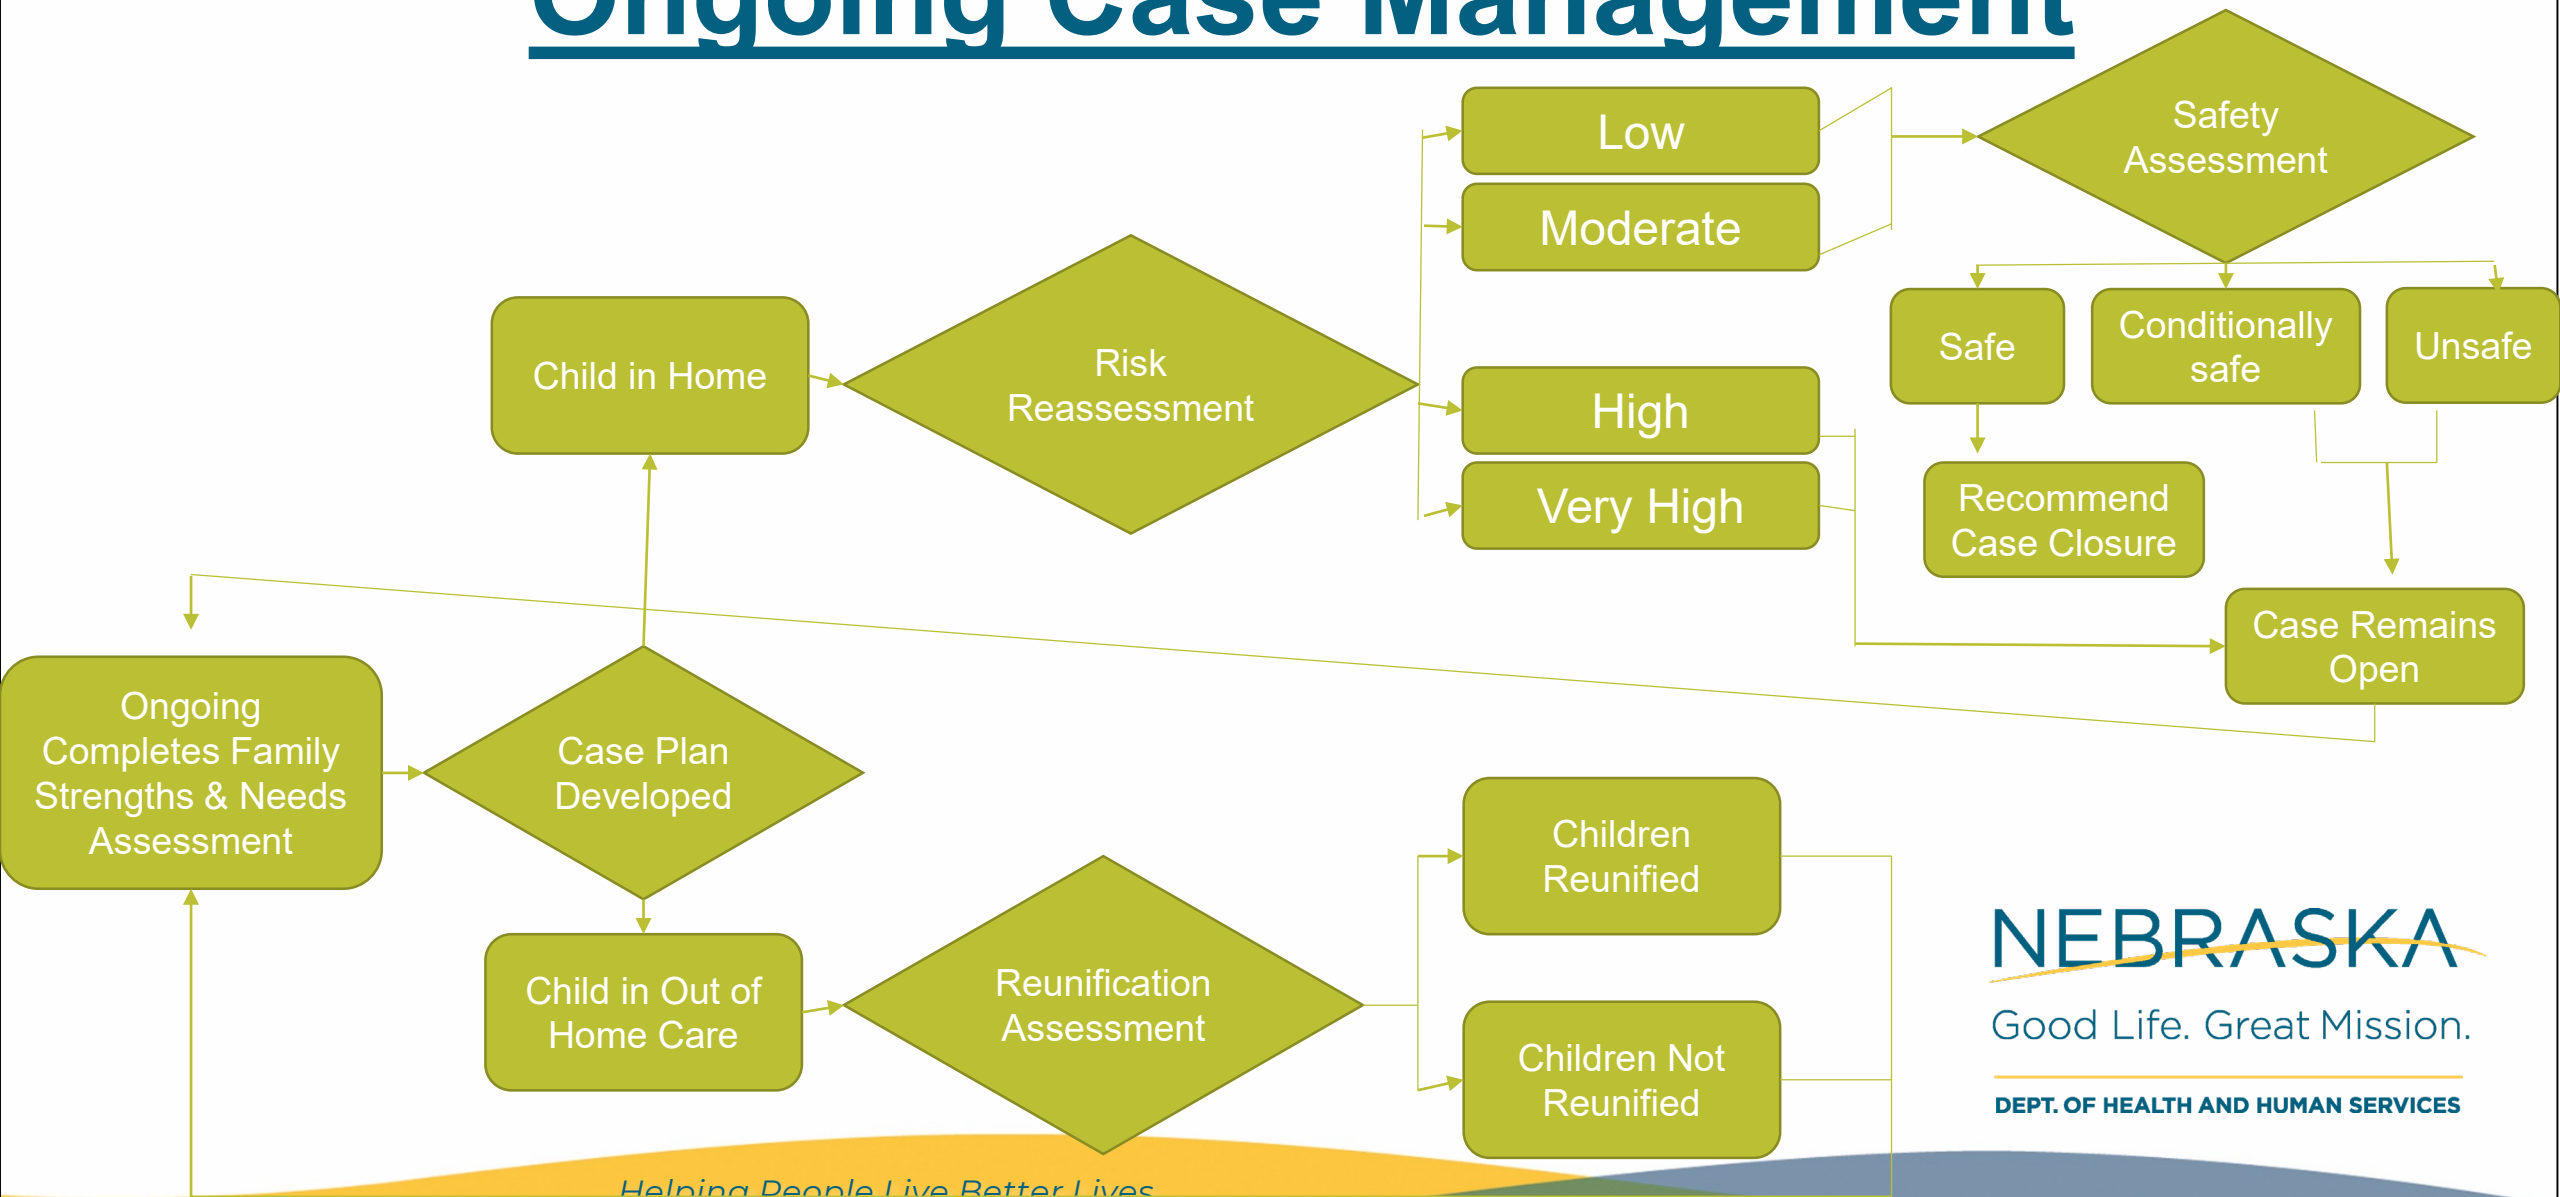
Ongoing Case Management

Low

Moderate

Safety Assessment

Child in Home

Risk Reassessment

Safe

Conditionally safe

Unsafe

High

Very High

Recommend Case Closure

Case Remains Open

Ongoing Completes Family Strengths & Needs Assessment

Case Plan Developed

Children Reunified

Child in Out of Home Care

Reunification Assessment

Children Not Reunified

NEBRASKA

Good Life. Great Mission.

DEPT. OF HEALTH AND HUMAN SERVICES

Helping People Live Better Lives